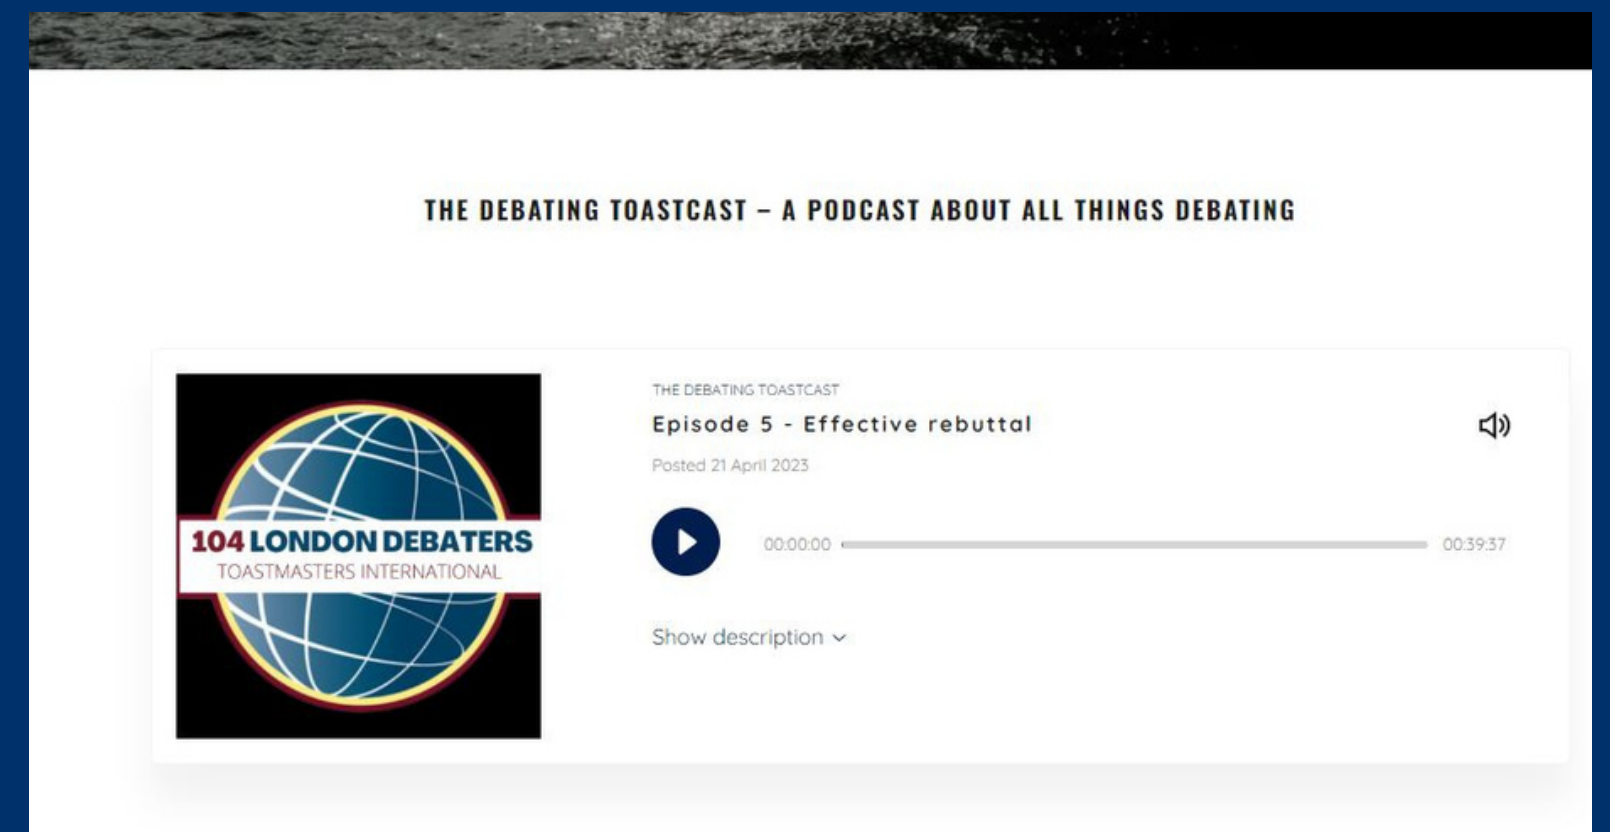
THE DEBATING TOASTCAST – A PODCAST ABOUT ALL THINGS DEBATING

104 LONDON DEBATERS
TOASTMASTERS INTERNATIONAL

THE DEBATING TOASTCAST
Episode 5 - Effective rebuttal
Posted 21 April 2023

00:00:00 00:39:37

Show description